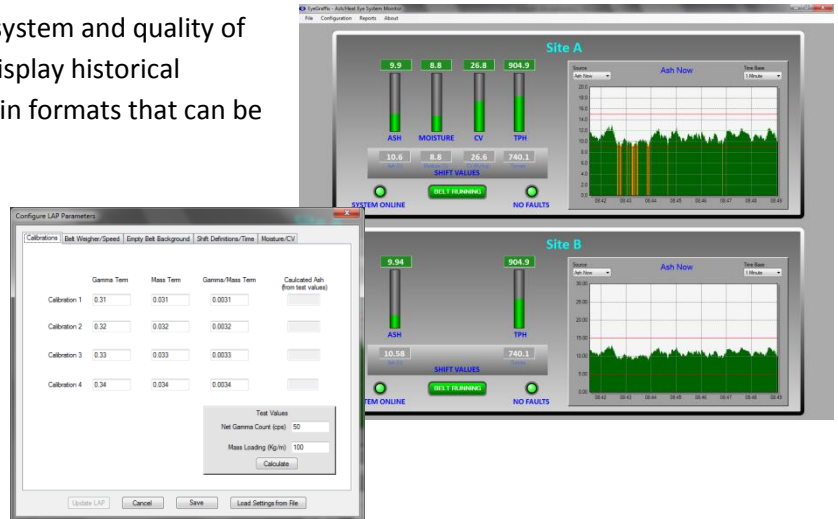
ystem and quality of
isplay historical
in formats that can be

EyeGraffix - Ash/Heat Eye System Monitor
File Configuration Reports About

Site A

9.9 8.8 26.8 904.9

ASH MOISTURE CV TPH

10.6 8.8 26.6 740.1

SHIFT VALUES

SYSTEM ONLINE BELT RUNNING NO FAULTS

Source
Ash Now

Ash Now

Time Base
1 Minute

20.0
18.0
16.0
14.0
12.0
10.0
8.0
6.0
4.0
2.0
0.0

08:42 08:43 08:44 08:45 08:46 08:47 08:48 08:49

Site B

9.94 904.9

ASH TPH

10.58 740.1

SHIFT VALUES

TEM ONLINE BELT RUNNING NO FAULTS

Source
Ash Now

Ash Now

Time Base
1 Minute

30.00
25.00
20.00
15.00
10.00
5.00
0.00

08:42 08:43 08:44 08:45 08:46 08:47 08:48 08:49

Configure LAP Parameters

Calibrations | Belt Weigher/Speed | Empty Belt Background | Shift Definitions/Time | Moisture/CV

| | Gamma Term | Mass Term | Gamma/Mass Term | Caulcated Ash (from test values) |
|---|---|---|---|---|
| Calibration 1 | 0.31 | 0.031 | 0.0031 | |
| Calibration 2 | 0.32 | 0.032 | 0.0032 | |
| Calibration 3 | 0.33 | 0.033 | 0.0033 | |
| Calibration 4 | 0.34 | 0.034 | 0.0034 | |

Test Values
Net Gamma Count (cps) 50
Mass Loading (Kg/m) 100
Calculate

Update LAP Cancel Save Load Settings from File